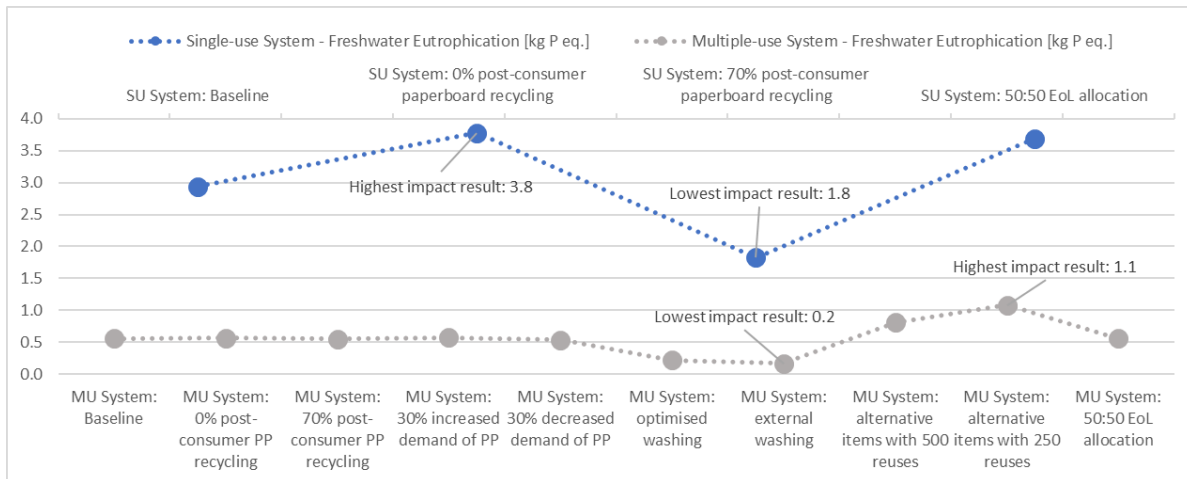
Single-use System - Freshwater Eutrophication [kg P eq.]
Multiple-use System - Freshwater Eutrophication [kg P eq.]

SU System: Baseline
SU System: 0% post-consumer paperboard recycling
SU System: 70% post-consumer paperboard recycling
SU System: 50:50 EoL allocation

4.0
3.5
3.0
2.5
2.0
1.5
1.0
0.5
0.0

Highest impact result: 3.8
Lowest impact result: 1.8
Highest impact result: 1.1
Lowest impact result: 0.2

MU System: Baseline
MU System: 0% post-consumer PP recycling
MU System: 70% post-consumer PP recycling
MU System: 30% increased demand of PP
MU System: 30% decreased demand of PP
MU System: optimised washing
MU System: external washing
MU System: alternative items with 500 reuses
MU System: alternative items with 250 reuses
MU System: 50:50 EoL allocation